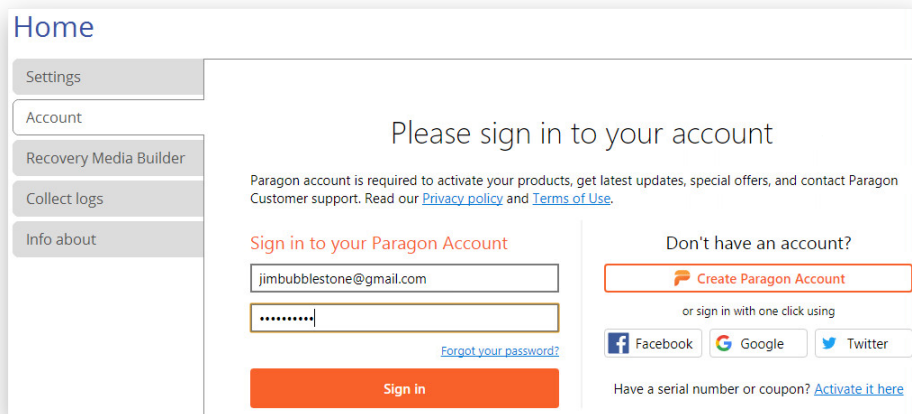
Home

Settings

Account

Recovery Media Builder

Collect logs

Info about

Please sign in to your account

Paragon account is required to activate your products, get latest updates, special offers, and contact Paragon Customer support. Read our Privacy policy and Terms of Use.

Sign in to your Paragon Account

jimbubblestone@gmail.com

••••••••••

Forgot your password?

Sign in

Don't have an account?

Create Paragon Account

or sign in with one click using

Facebook

Google

Twitter

Have a serial number or coupon? Activate it here